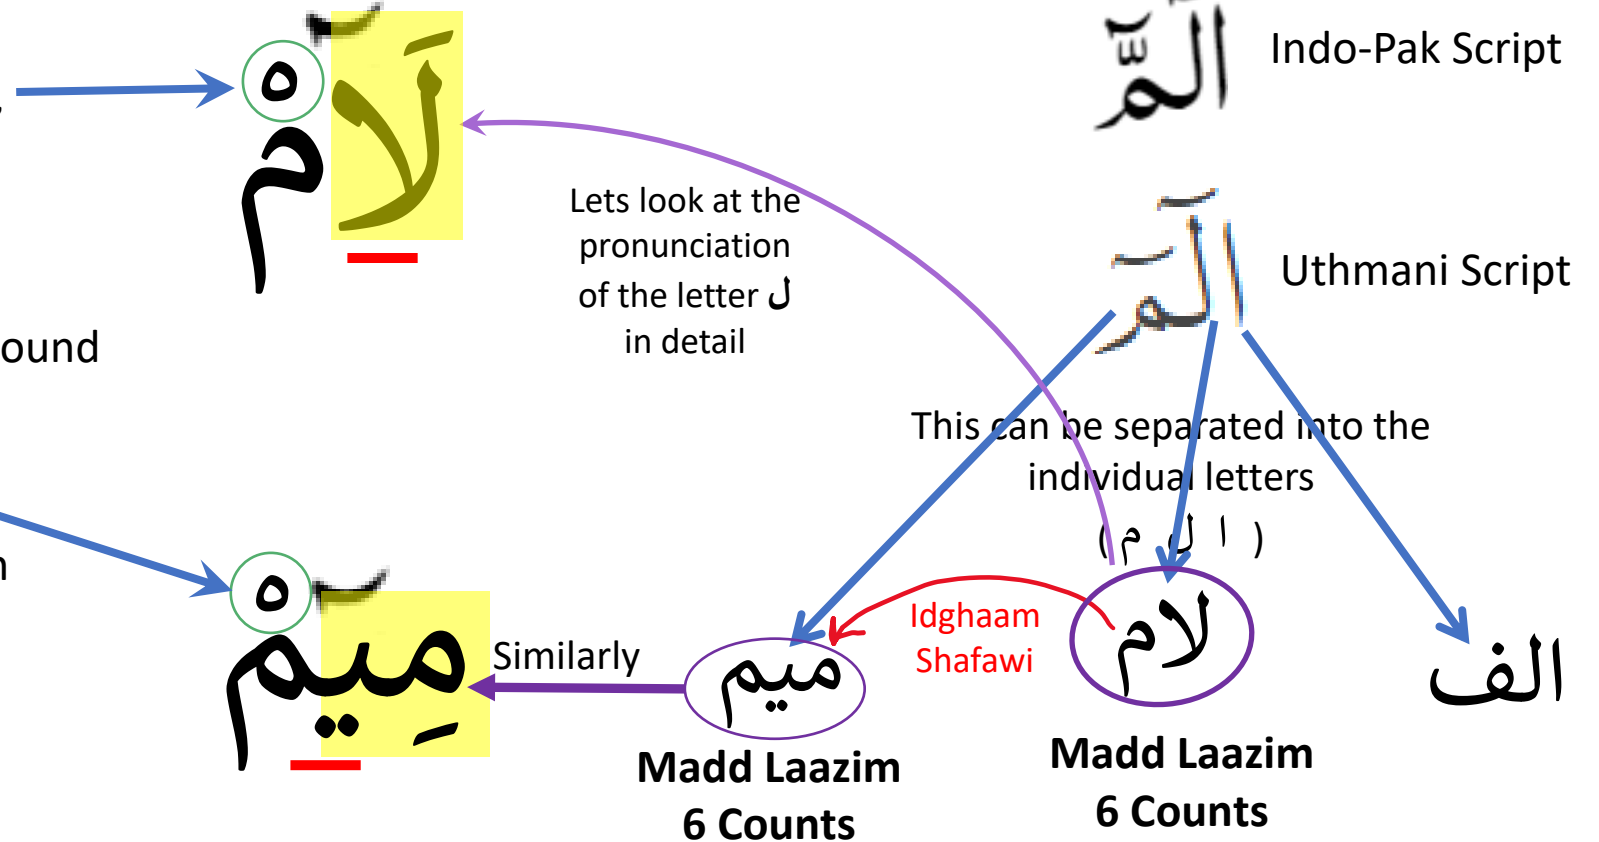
لَآمْ

Lets look at the pronunciation of the letter ل in detail

ound

الٓمٓ Indo-Pak Script

الٓمٓ Uthmani Script

This can be separated into the individual letters

( ا ل م )

مِيٓمْ

Similarly

ميم

Madd Laazim 6 Counts

Idghaam Shafawi

لام

Madd Laazim 6 Counts

الف